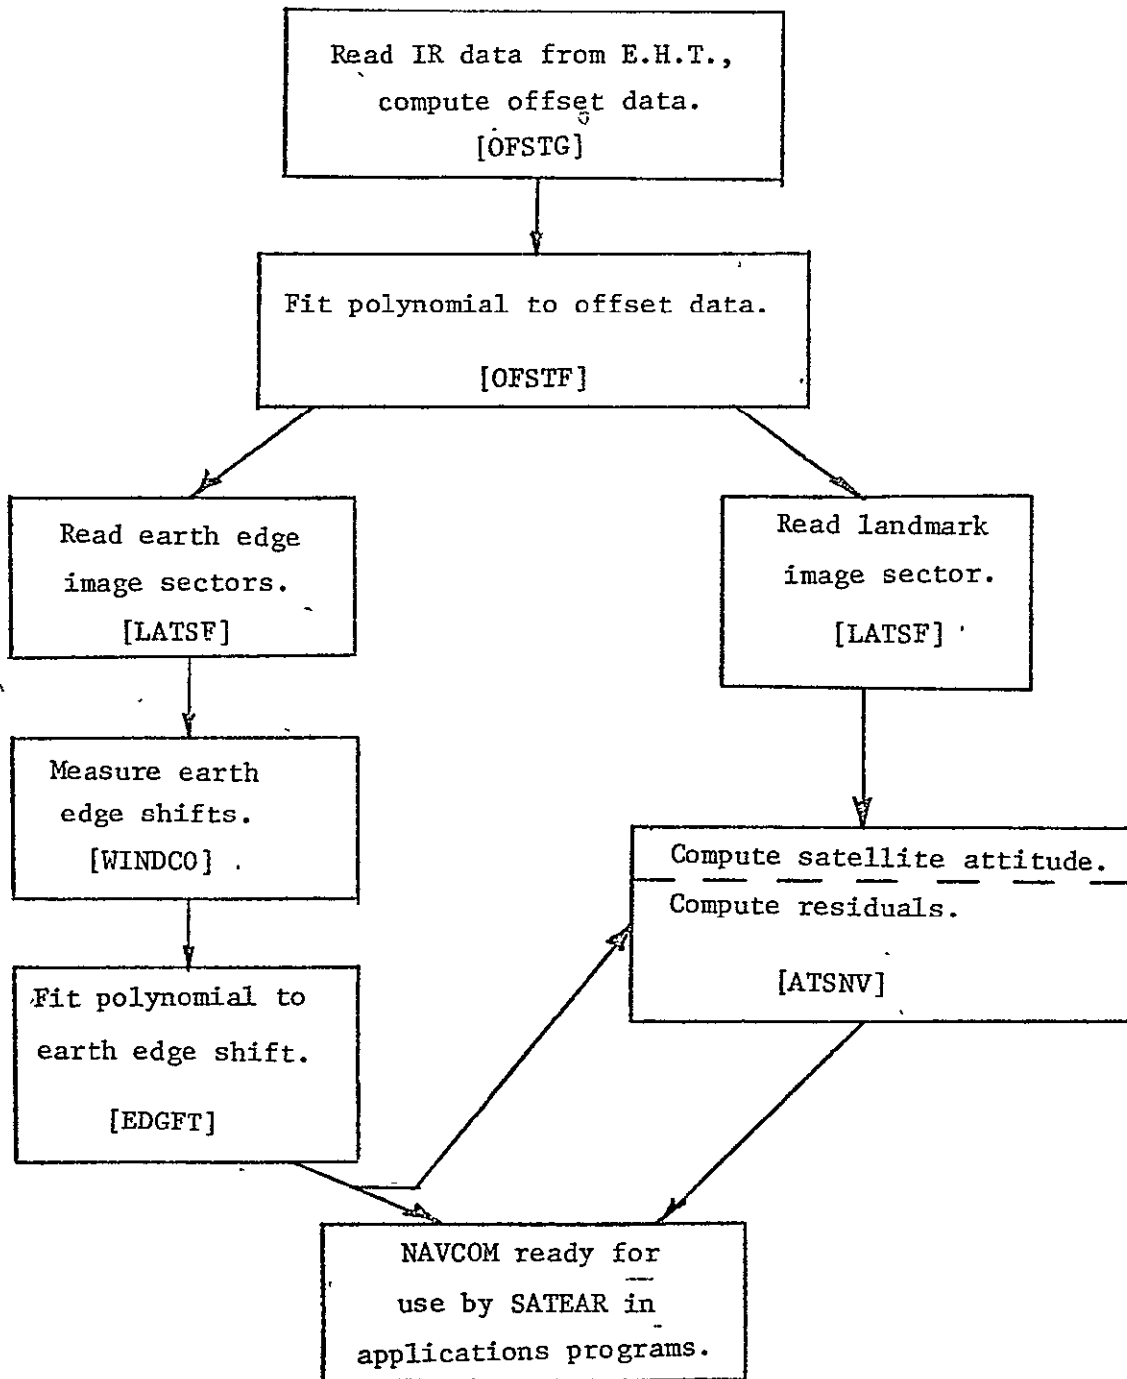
Read IR data from E.H.T., compute offset data.
[OFSTG]

Fit polynomial to offset data.
[OFSTF]

Read earth edge image sectors.
[LATSF]

Read landmark image sector.
[LATSF]

Measure earth edge shifts.
[WINDCO]

Compute satellite attitude.
Compute residuals.
[ATSNV]

Fit polynomial to earth edge shift.
[EDGFT]

NAVCOM ready for use by SATEAR in applications programs.